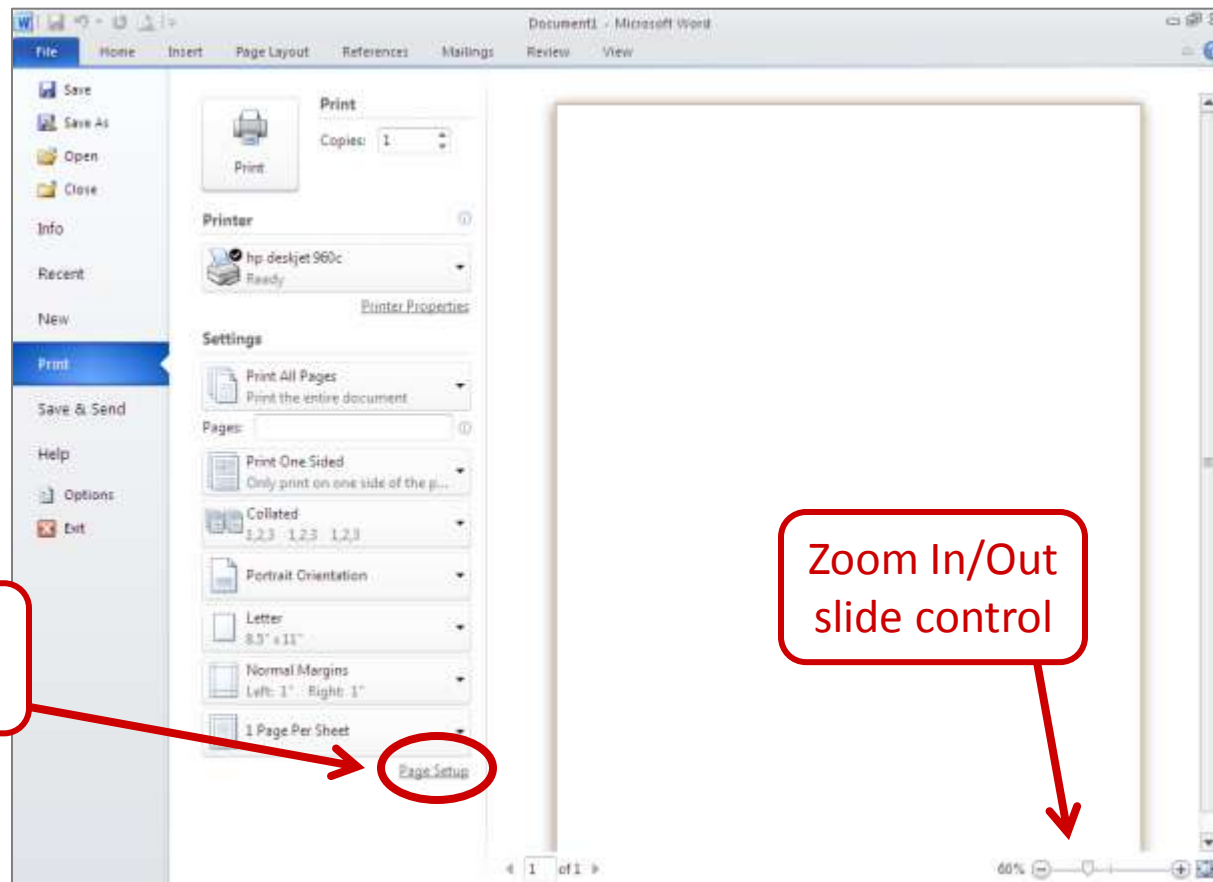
Document1 - Microsoft Word

File Home Insert Page Layout References Mailings Review View

Save
Save As
Open
Close
Info
Recent
New
Print
Save & Send
Help
Options
Exit

Print

Print

Copies: 1

Printer

hp deskjet 960c
Ready

Printer Properties

Settings

Print All Pages
Print the entire document

Pages:

Print One Sided
Only print on one side of the p...

Collated
1,2,3 1,2,3 1,2,3

Portrait Orientation

Letter
8.5" x 11"

Normal Margins
Left: 1" Right: 1"

1 Page Per Sheet

Page Setup

Zoom In/Out slide control

1 of 1

60%